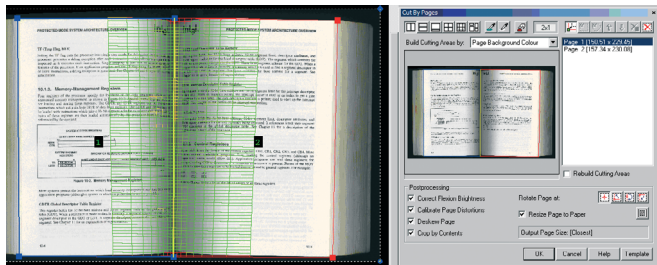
PROTECTED-MODE SYSTEM ARCHITECTURE OVERVIEW

PROTECTED-MODE SYSTEM ARCHITECTURE OVERVIEW

TF (Trap flag, bit 8)

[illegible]

10.1.3. Memory-Management Registers

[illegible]

1

2

Figure 10-2. Memory Management Registers

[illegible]

10.1.5. Task Register (TR)

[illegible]

10-4

10-5

Cut By Pages

2x1

Build Cutting Areas by: Page Background Colour

Page 1 [150.57 x 229.45]
Page 2 [157.34 x 230.08]

Rebuild Cutting Areas

Postprocessing

Correct Flexion Brightness

Calibrate Page Distortions

Deskew Page

Crop by Contents

Rotate Page at:

Resize Page to Paper

Output Page Size: [Closest]

OK

Cancel

Help

Template